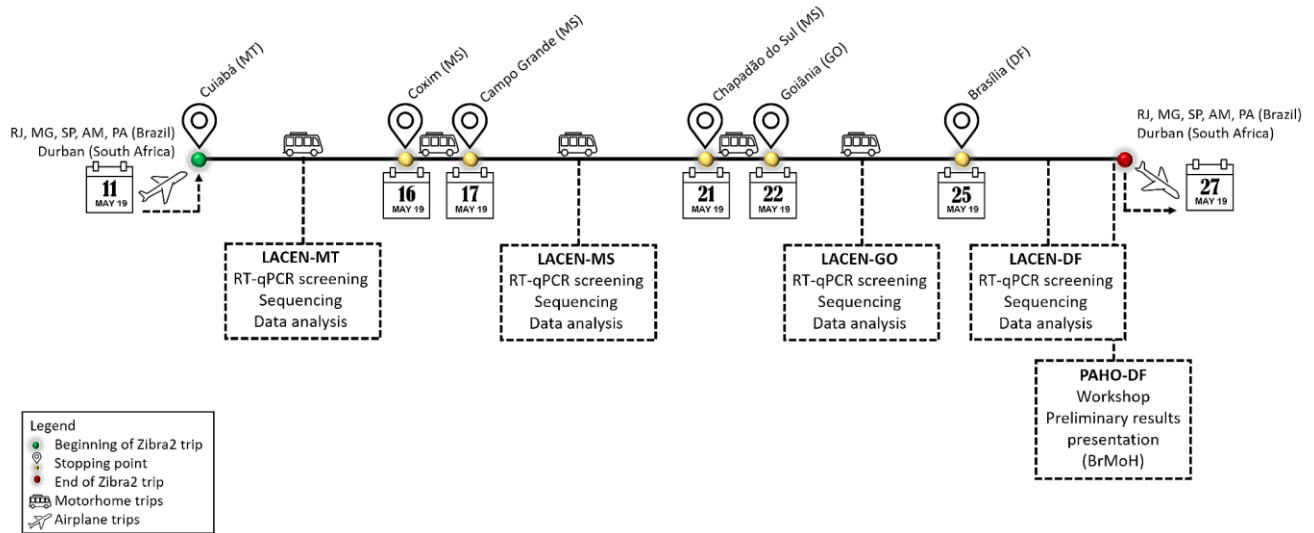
RJ, MG, SP, AM, PA (Brazil)
Durban (South Africa)

11
MAY 19

Cuiabá (MT)

Coxim (MS)

16
MAY 19

Campo Grande (MS)

17
MAY 19

Chapadão do Sul (MS)

21
MAY 19

Goiânia (GO)

22
MAY 19

Brasília (DF)

25
MAY 19

RJ, MG, SP, AM, PA (Brazil)
Durban (South Africa)

27
MAY 19

LACEN-MT
RT-qPCR screening
Sequencing
Data analysis

LACEN-MS
RT-qPCR screening
Sequencing
Data analysis

LACEN-GO
RT-qPCR screening
Sequencing
Data analysis

LACEN-DF
RT-qPCR screening
Sequencing
Data analysis

PAHO-DF
Workshop
Preliminary results presentation
(BrMoH)

Legend
Beginning of Zibra2 trip
Stopping point
End of Zibra2 trip
Motorhome trips
Airplane trips